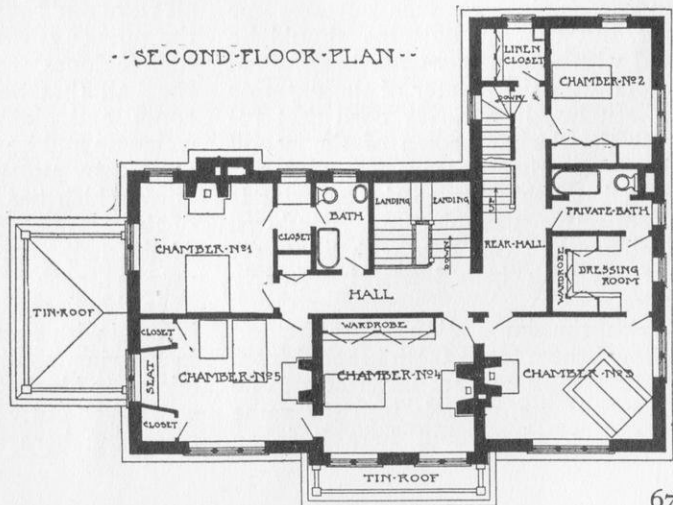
--SECOND-FLOOR-PLAN--

LINEN CLOSET

CHAMBER-No2

PRIVATE-BATH

BATH

LANDING

LANDING

CLOSET

CHAMBER-No1

REAR-HALL

WARDROBE

DRESSING ROOM

HALL

TIN-ROOF

CLOSET

WARDROBE

SEAT

CHAMBER-No5

CHAMBER-No4

CHAMBER-No3

CLOSET

TIN-ROOF

67